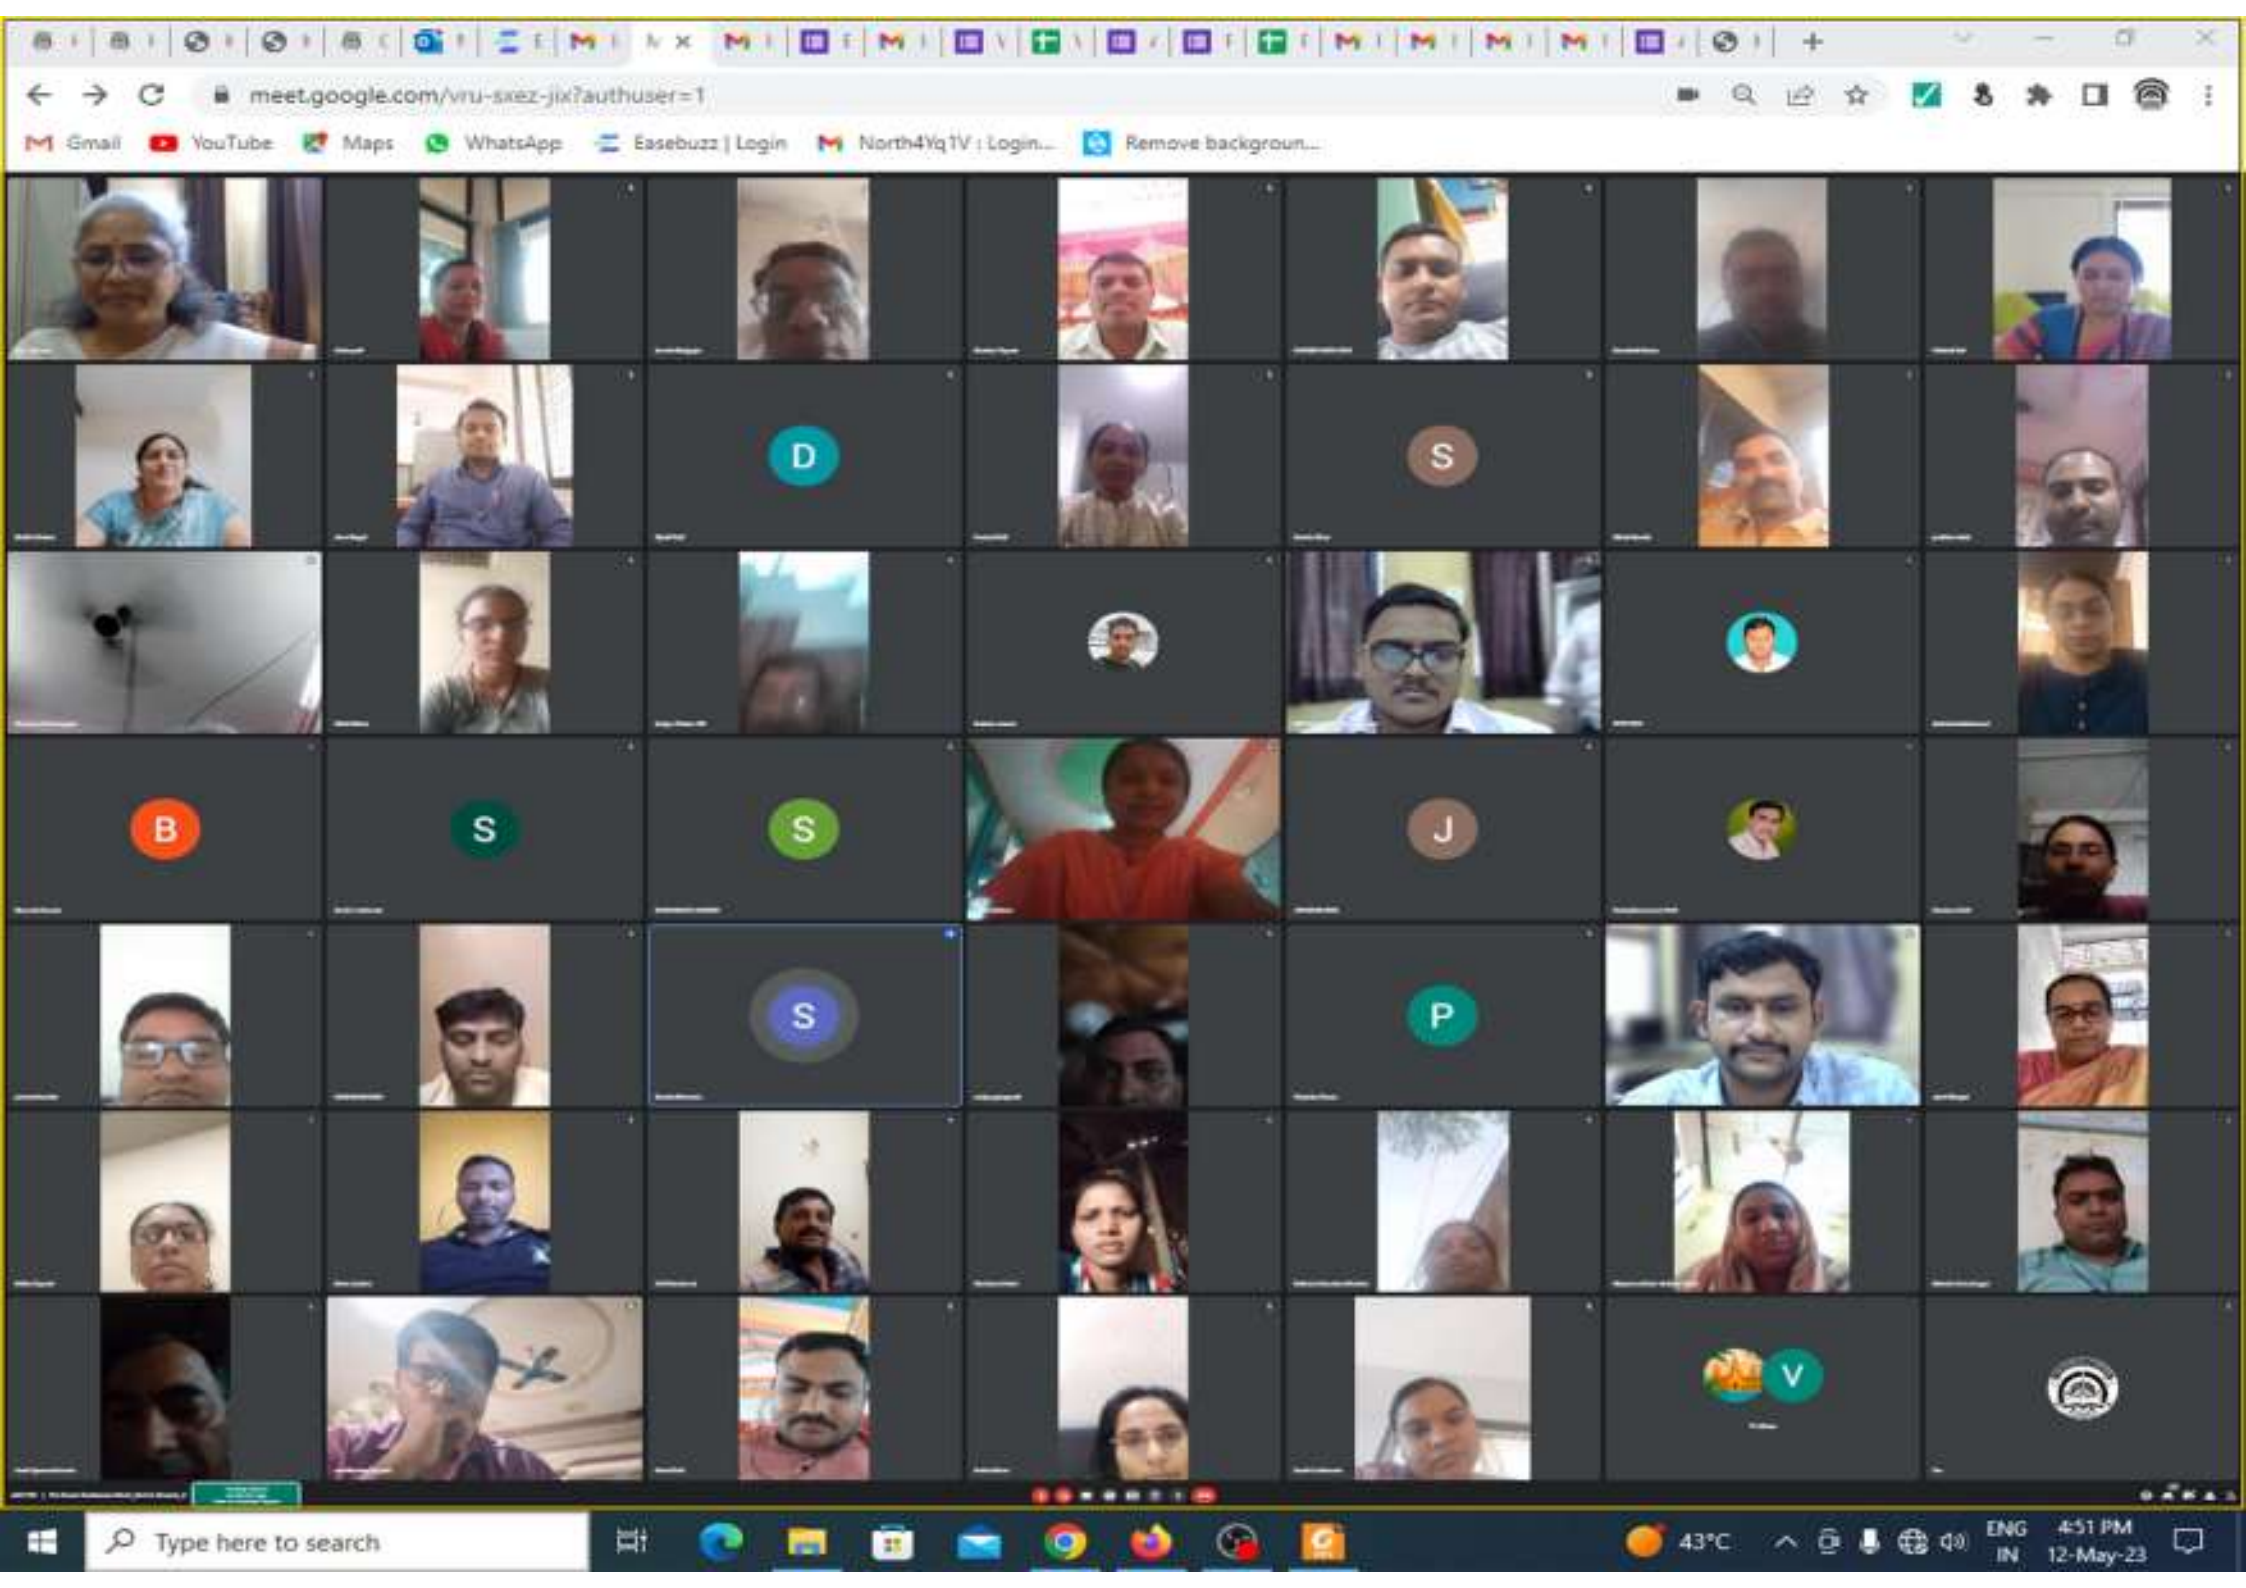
meet.google.com/vru-sxez-jix?authuser=1

Gmail YouTube Maps WhatsApp Easebuzz | Login North4YqTV : Login... Remove backgroun...

D

S

B

S

S

J

S

P

V

Type here to search

43°C

ENG IN

4:51 PM 12-May-23